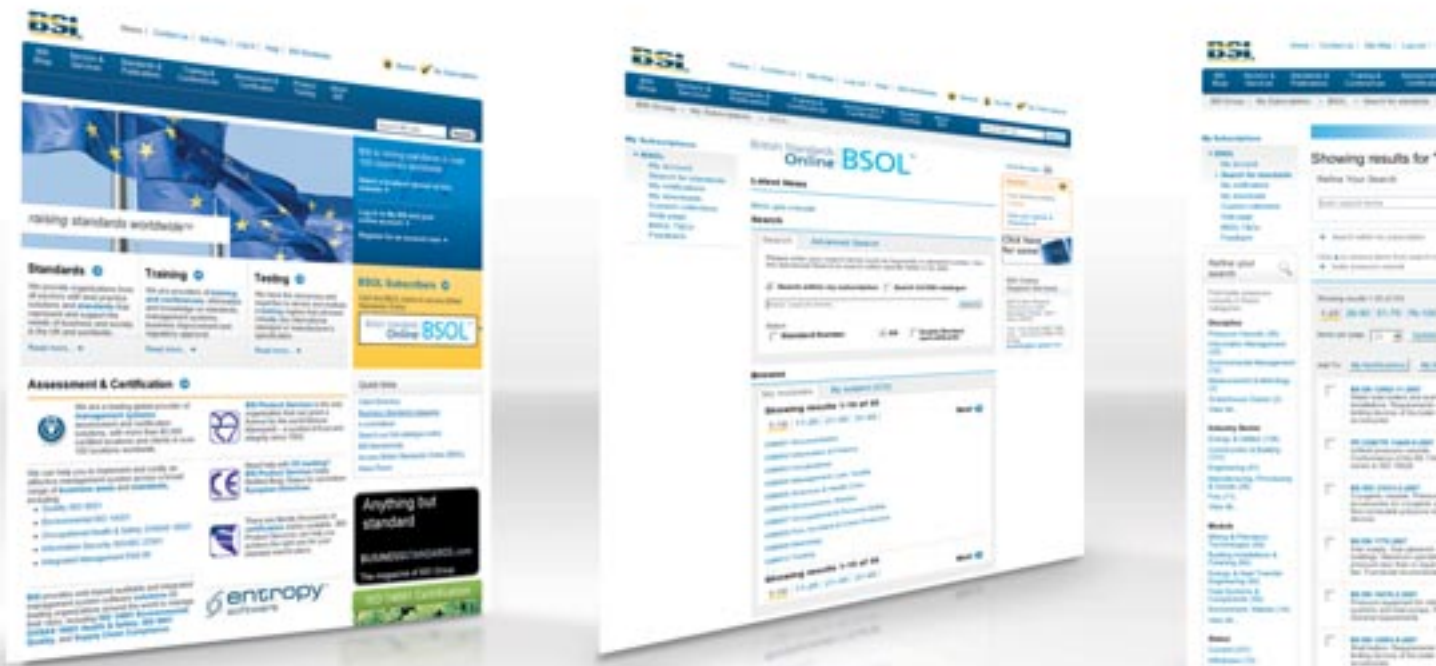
BSI

raising standards worldwide™

Standards

Training

Testing

BSOL Subscribers

Online BSOL

Assessment & Certification

Anything but standard

entropy software

BSI

British Standards Online BSOL

My Subscriptions

Latest News

Search

Search

Advanced Search

Browse

Showing results 1-10 of 33

Showing results 1-10 of 33

Next

Next

BSI

My Subscriptions

Showing results for '

Refine Your Search

Refine your search

Discipline

Industry Sector

Module

Status